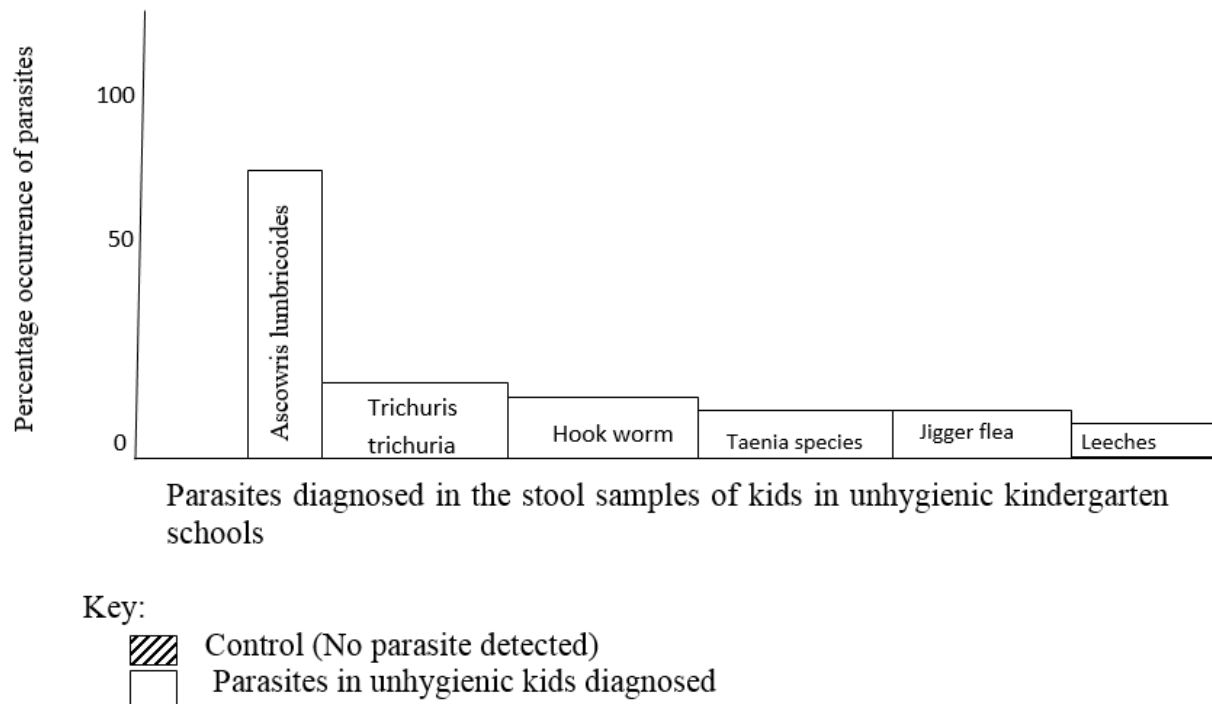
Percentage occurrence of parasites

100

50

0

Ascowris lumbricoides

Trichuris trichuria

Hook worm

Taenia species

Jigger flea

Leeches

Parasites diagnosed in the stool samples of kids in unhygienic kindergarten schools

Key:

Control (No parasite detected)

Parasites in unhygienic kids diagnosed